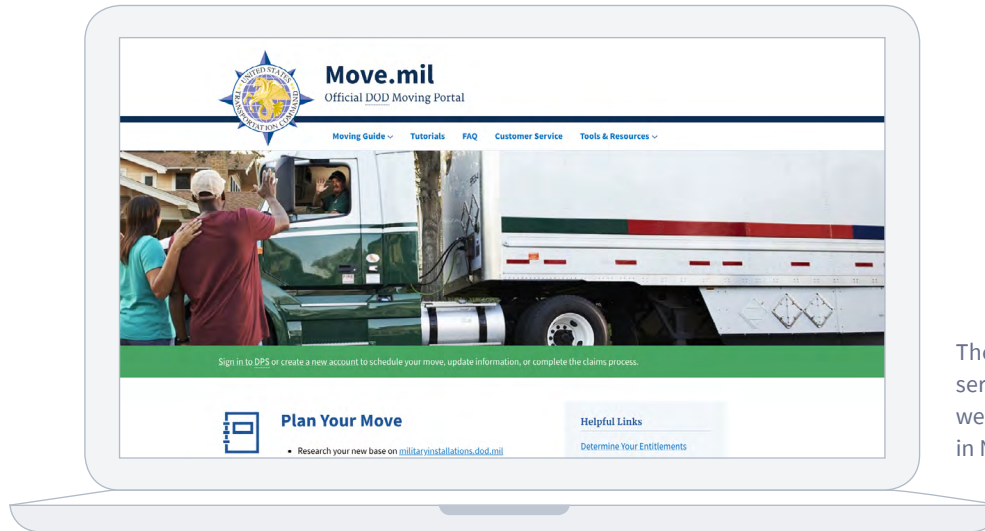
UNITED STATES TRANSPORTATION COMMAND

Move.mil
Official DOD Moving Portal

Moving Guide ⌵ Tutorials FAQ Customer Service Tools & Resources ⌵

Sign in to DPS or create a new account to schedule your move, update information, or complete the claims process.

Plan Your Move

• Research your new base on militaryinstallations.dod.mil

Helpful Links

Determine Your Entitlements

The
ser
we
in N